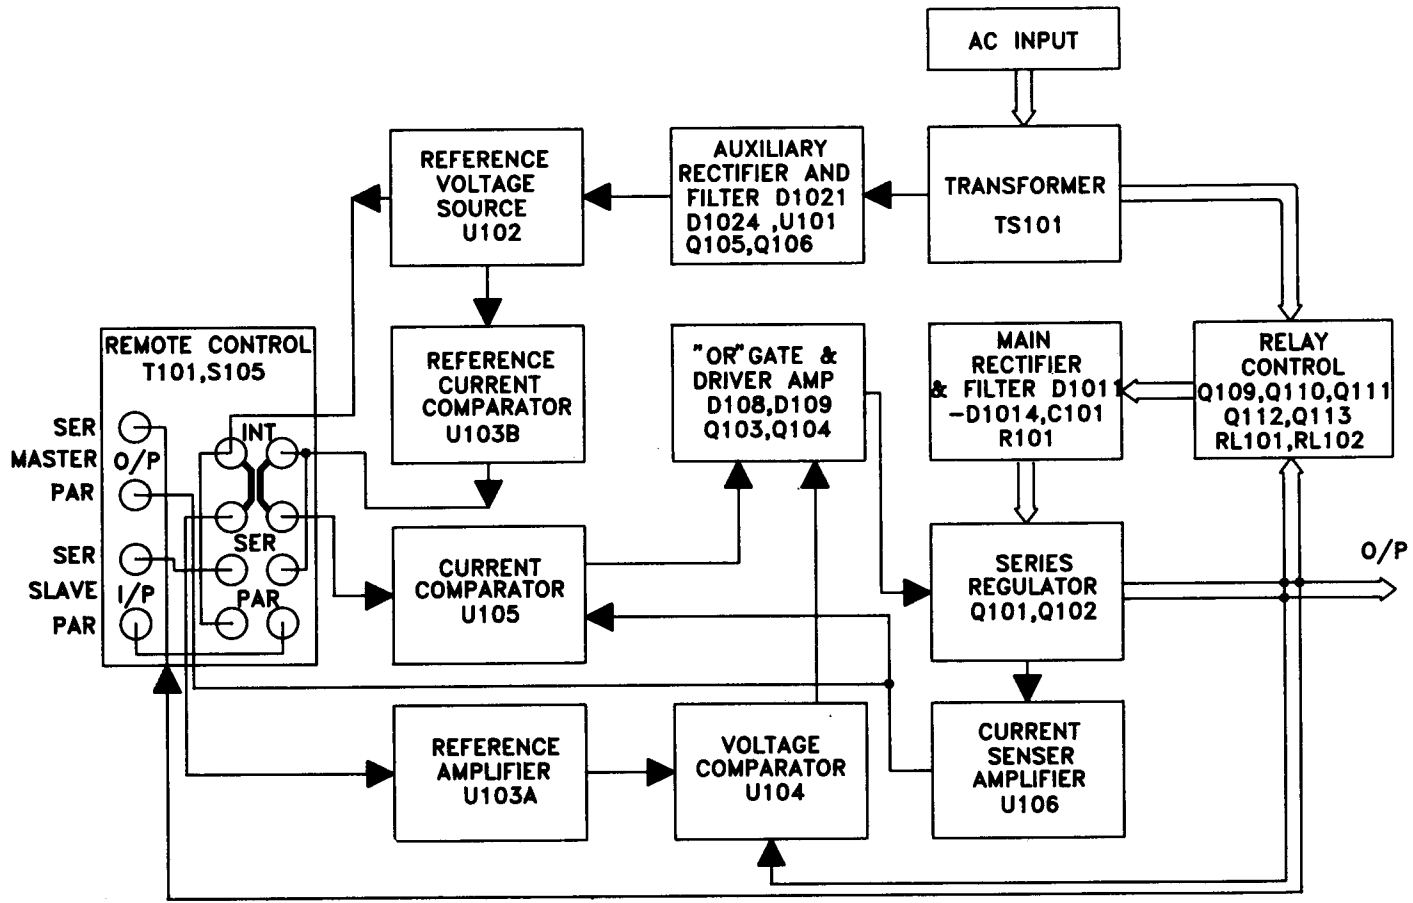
AC INPUT

AUXILIARY RECTIFIER AND FILTER D1021 D1024 ,U101 Q105,Q106

TRANSFORMER TS101

REFERENCE VOLTAGE SOURCE U102

REMOTE CONTROL T101,S105

SER MASTER O/P PAR

INT

SER

PAR

SER SLAVE I/P PAR

REFERENCE CURRENT COMPARATOR U103B

"OR"GATE & DRIVER AMP D108,D109 Q103,Q104

MAIN RECTIFIER & FILTER D1011 -D1014,C101 R101

RELAY CONTROL Q109,Q110,Q111 Q112,Q113 RL101,RL102

CURRENT COMPARATOR U105

SERIES REGULATOR Q101,Q102

O/P

REFERENCE AMPLIFIER U103A

VOLTAGE COMPARATOR U104

CURRENT SENSER AMPLIFIER U106